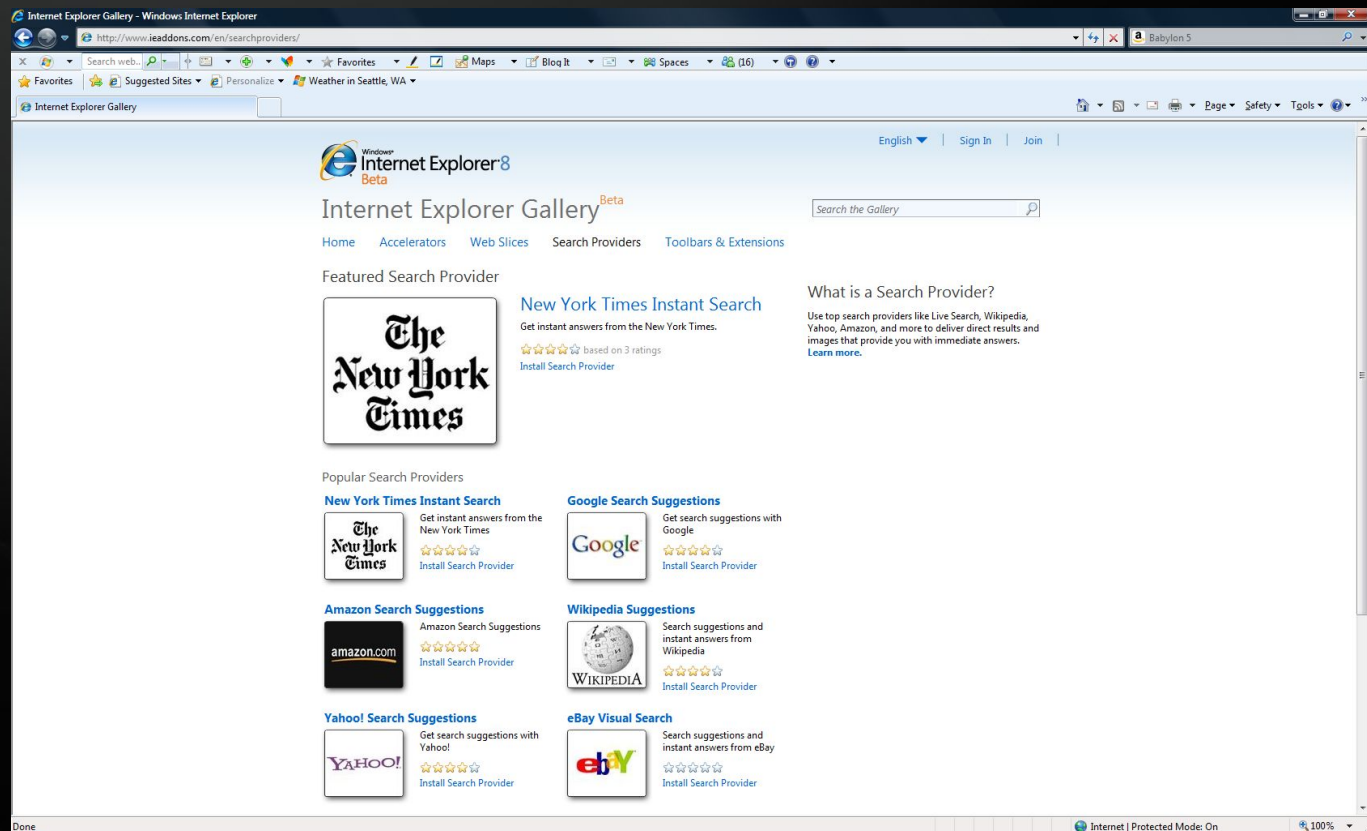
Internet Explorer Gallery - Windows Internet Explorer

http://www.ieaddons.com/en/searchproviders/

Babylon 5

Search web.. Favorites Maps Blog It Spaces (16)

Favorites Suggested Sites Personalize Weather in Seattle, WA

Internet Explorer Gallery

Page Safety Tools

English | Sign In | Join |

Windows Internet Explorer 8 Beta

Internet Explorer Gallery Beta

Search the Gallery

Home Accelerators Web Slices Search Providers Toolbars & Extensions

Featured Search Provider

The New York Times

New York Times Instant Search

Get instant answers from the New York Times.

based on 3 ratings

Install Search Provider

What is a Search Provider?

Use top search providers like Live Search, Wikipedia, Yahoo, Amazon, and more to deliver direct results and images that provide you with immediate answers. Learn more.

Popular Search Providers

New York Times Instant Search

The New York Times

Get instant answers from the New York Times

Install Search Provider

Google Search Suggestions

Google

Get search suggestions with Google

Install Search Provider

Amazon Search Suggestions

amazon.com

Amazon Search Suggestions

Install Search Provider

Wikipedia Suggestions

WIKIPEDIA

Search suggestions and instant answers from Wikipedia

Install Search Provider

Yahoo! Search Suggestions

YAHOO!

Get search suggestions with Yahoo!

Install Search Provider

eBay Visual Search

ebY

Search suggestions and instant answers from eBay

Install Search Provider

Done

Internet | Protected Mode: On

100%